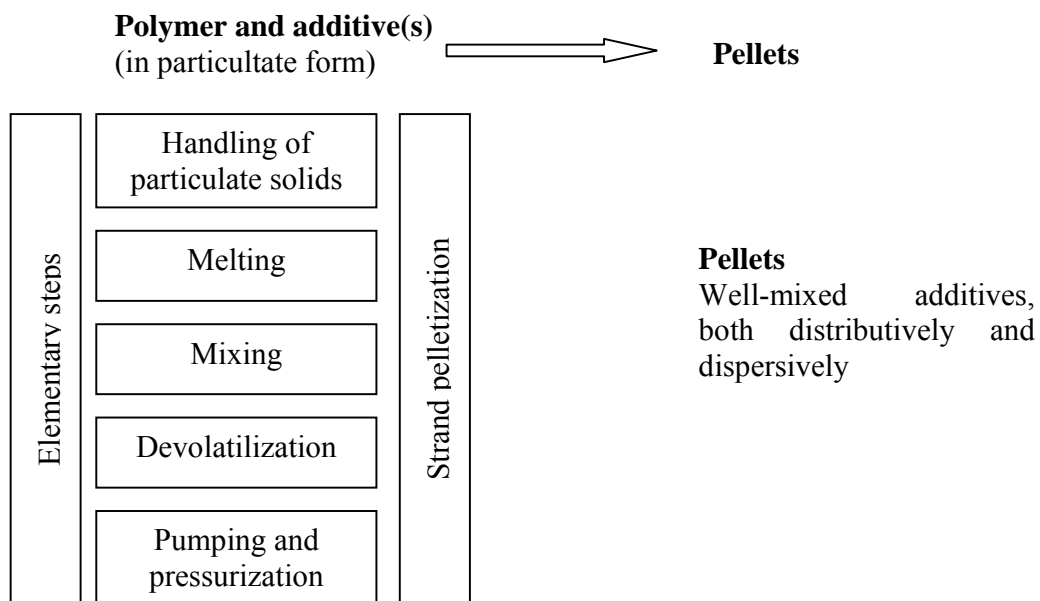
**Polymer and additive(s)**
(in particultate form)

**Pellets**

Elementary steps

Handling of particulate solids

Melting

Mixing

Devolatilization

Pumping and pressurization

Strand pelletization

**Pellets**
Well-mixed additives, both distributively and dispersively